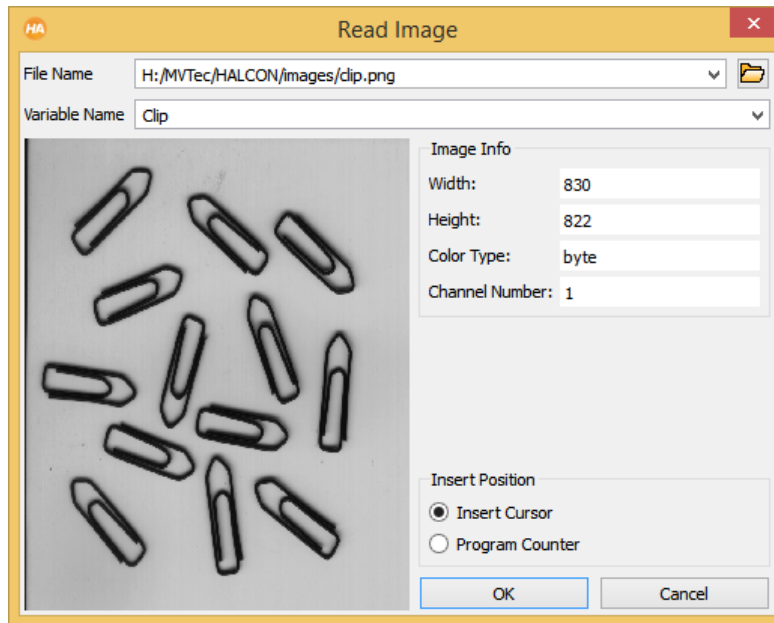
HA Read Image ✕

File Name H:/MVTec/HALCON/images/clip.png

Variable Name Clip

Image Info

Width: 830

Height: 822

Color Type: byte

Channel Number: 1

Insert Position

Insert Cursor

Program Counter

OK

Cancel